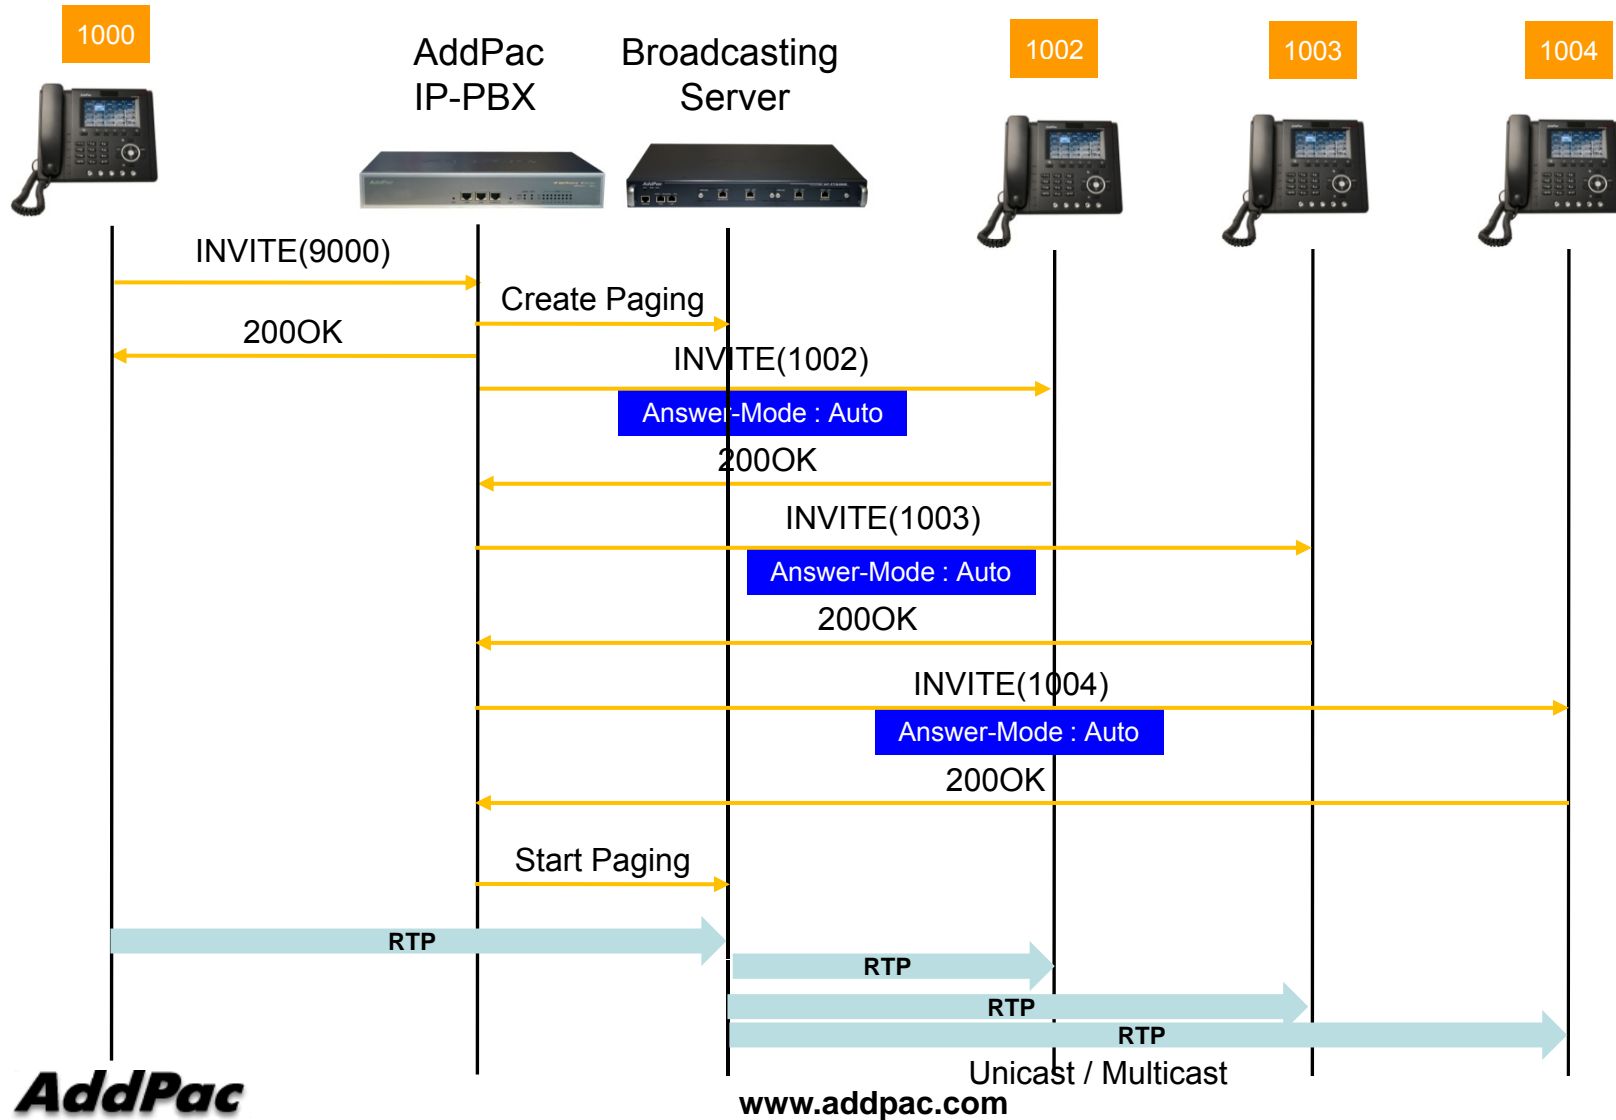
1000

AddPac IP-PBX

Broadcasting Server

1002

1003

1004

INVITE(9000)

Create Paging

200OK

INVITE(1002)

Answer-Mode : Auto

200OK

INVITE(1003)

Answer-Mode : Auto

200OK

INVITE(1004)

Answer-Mode : Auto

200OK

Start Paging

RTP

RTP

RTP

RTP

Unicast / Multicast

AddPac

www.addpac.com